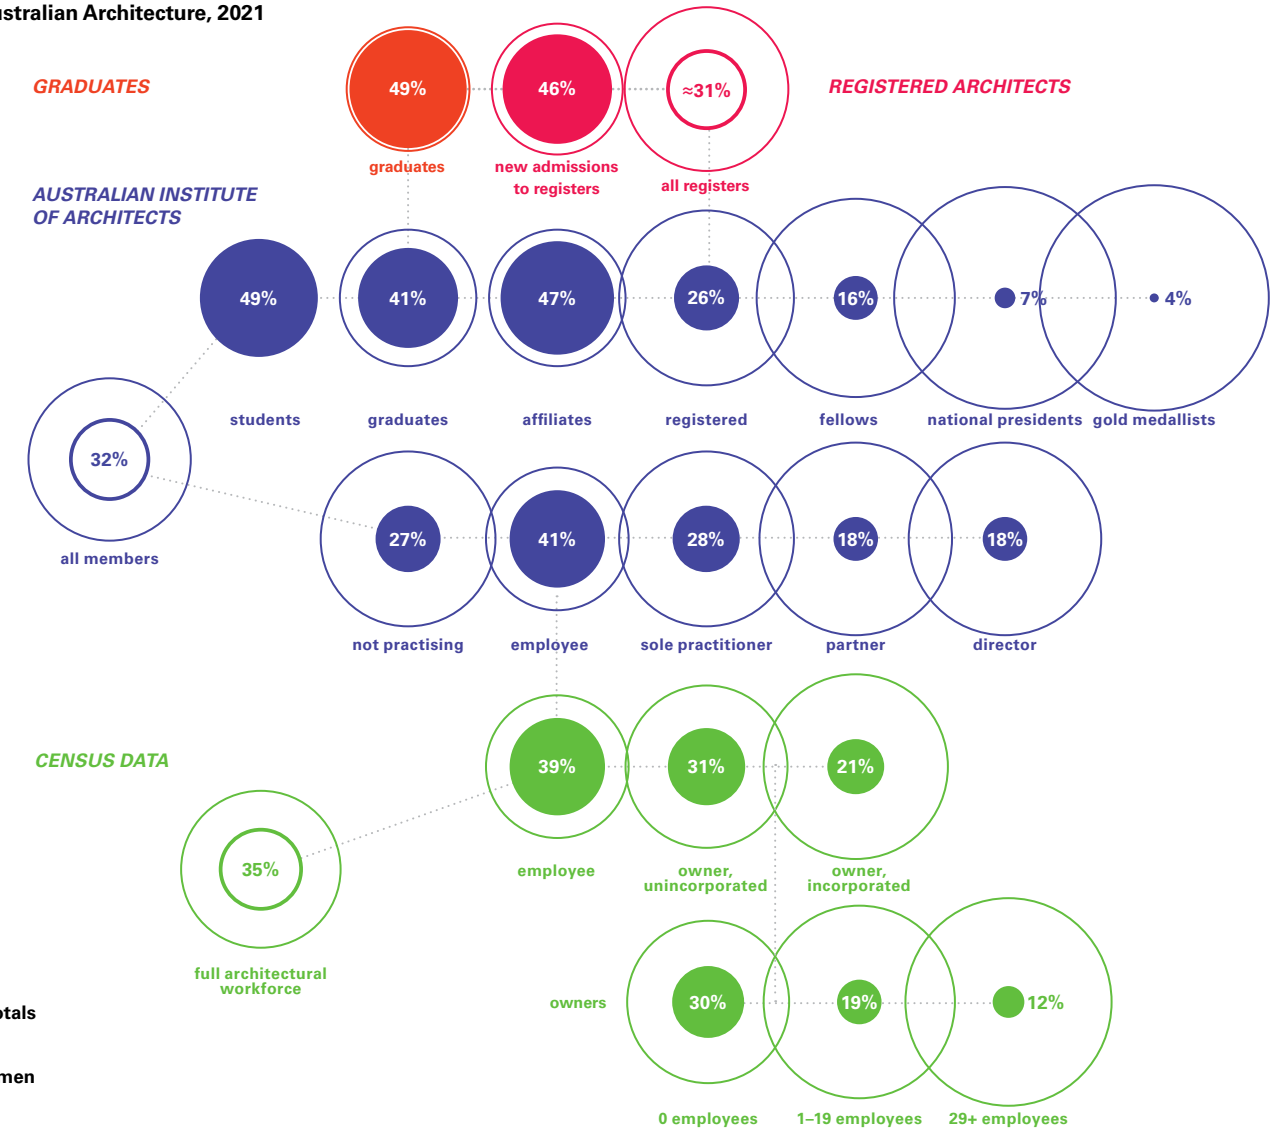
stralian Architecture, 2021

GRADUATES

49%
graduates

46%
new admissions to registers

≈31%
all registers

REGISTERED ARCHITECTS

AUSTRALIAN INSTITUTE OF ARCHITECTS

49%
students

41%
graduates

47%
affiliates

26%
registered

16%
fellows

7%
national presidents

4%
gold medallists

32%
all members

27%
not practising

41%
employee

28%
sole practitioner

18%
partner

18%
director

CENSUS DATA

39%
employee

31%
owner, unincorporated

21%
owner, incorporated

35%
full architectural workforce

owners

30%
0 employees

19%
1–19 employees

12%
29+ employees

tals

men